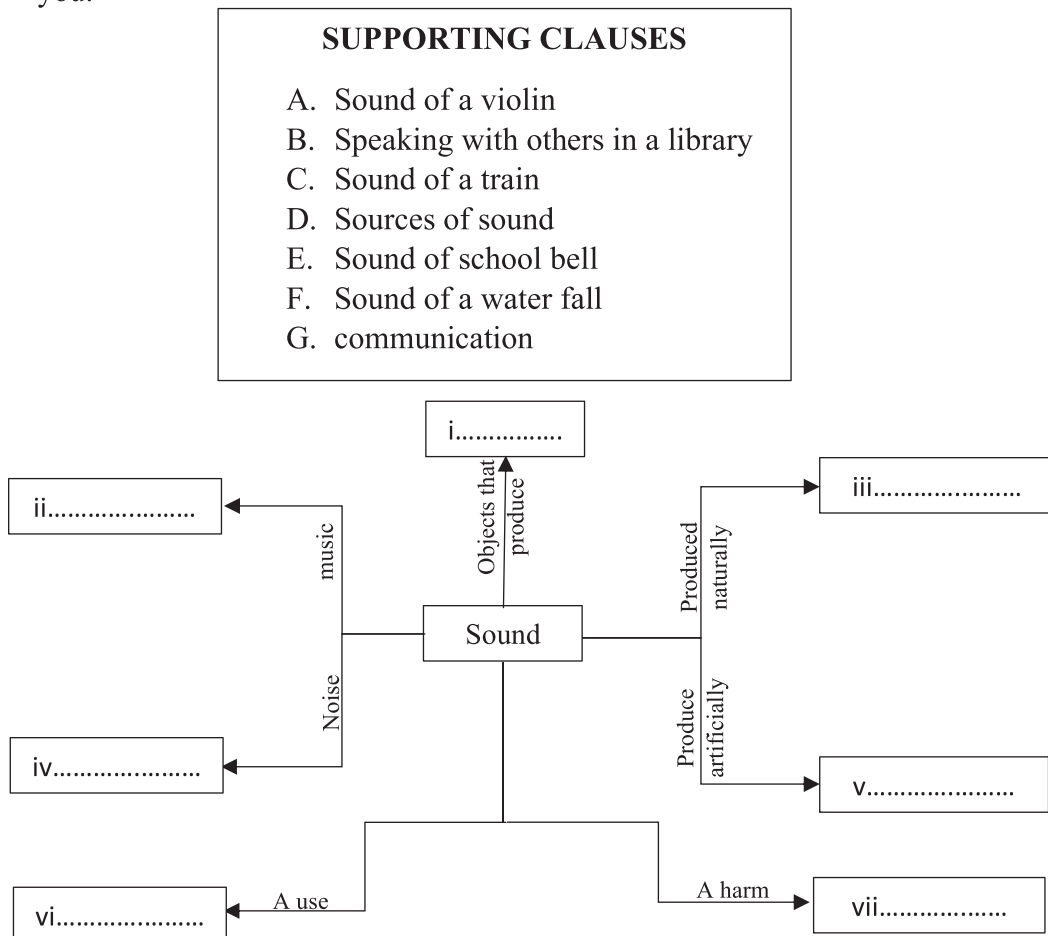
you.

**SUPPORTING CLAUSES**

A. Sound of a violin
B. Speaking with others in a library
C. Sound of a train
D. Sources of sound
E. Sound of school bell
F. Sound of a water fall
G. communication

i................

Objects that produce

ii......................

music

iii......................

Produced naturally

Sound

Noise

Produce artificially

iv......................

v......................

vi......................

A use

A harm

vii....................